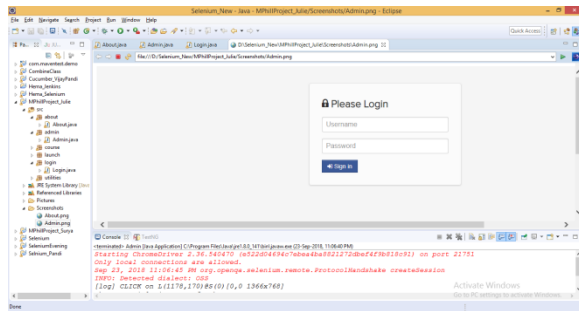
Selenium_New - Java - MPhilProject_Julie/Screenshots/Admin.png - Eclipse

File Edit Navigate Search Project Run Window Help

Quick Access

Pa... ⊠

About.java Admin.java Login.java D:\Selenium_New\MPhilProject_Julie\Screenshots\Admin.png ⊠

file:///D:/Selenium_New/MPhilProject_Julie/Screenshots/Admin.png

com.maventest.demo
CombineClass
Cucumber_VijayPandi
Hema_Jenkins
Hema_Selenium
MPhilProject_Julie
src
about
About.java
admin
Admin.java
course
launch
login
Login.java
utilities
JRE System Library [Jav
Referenced Libraries
Pictures
Screenshots
About.png
Admin.png
MPhilProject_Surya
Selenium
Seleniumframing
Selenium_Pandi

Please Login

Username

Password

Sign in

Console ⊠ TestNG

<terminated> Admin [Java Application] C:\Program Files\Java\jre1.8.0_141\bin\javaw.exe (23-Sep-2018, 11:06:40 PM)

Starting ChromeDriver 2.36.540470 (e522d04694c7ebea4ba8821272dbef4f9b818c91) on port 21751
Only local connections are allowed.
Sep 23, 2018 11:06:45 PM org.openqa.selenium.remote.ProtocolHandshake createSession
INFO: Detected dialect: OSS
[log] CLICK on L(1178,170)@S(0)[0,0 1366x768]

Activate Windows
Go to PC settings to activate Windows.

Done